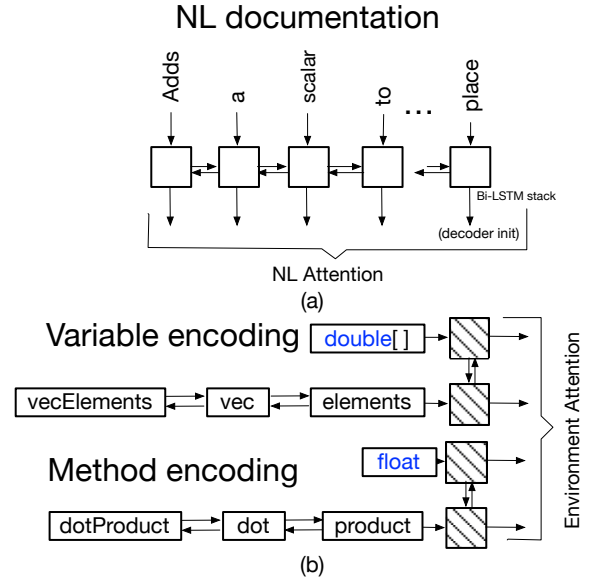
NL documentation

Adds
a
scalar
to
...
place

Bi-LSTM stack
(decoder init)

NL Attention

(a)

Variable encoding
double[ ]

vecElements
vec
elements

Method encoding
float

dotProduct
dot
product

Environment Attention

(b)